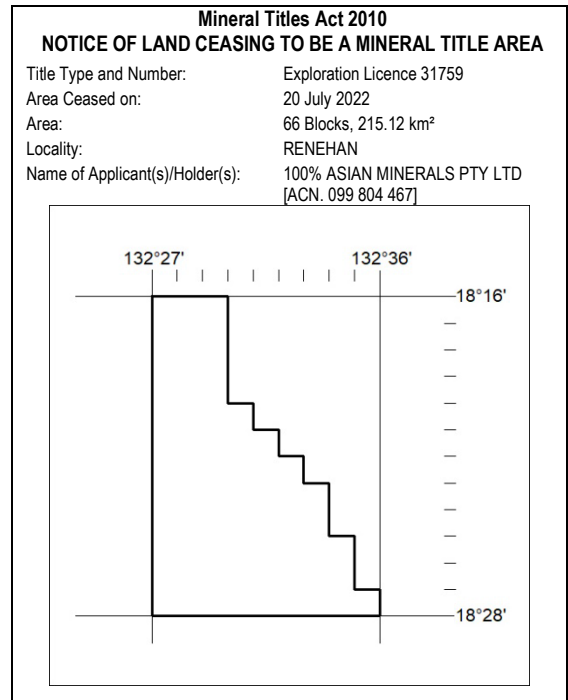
Mineral Titles Act 2010
NOTICE OF LAND CEASING TO BE A MINERAL TITLE AREA

| | |
|---|---|
| Title Type and Number: | Exploration Licence 31759 |
| Area Ceased on: | 20 July 2022 |
| Area: | 66 Blocks, 215.12 km² |
| Locality: | RENEHAN |
| Name of Applicant(s)/Holder(s): | 100% ASIAN MINERALS PTY LTD [ACN. 099 804 467] |

132°27'
132°36'
18°16'
18°28'